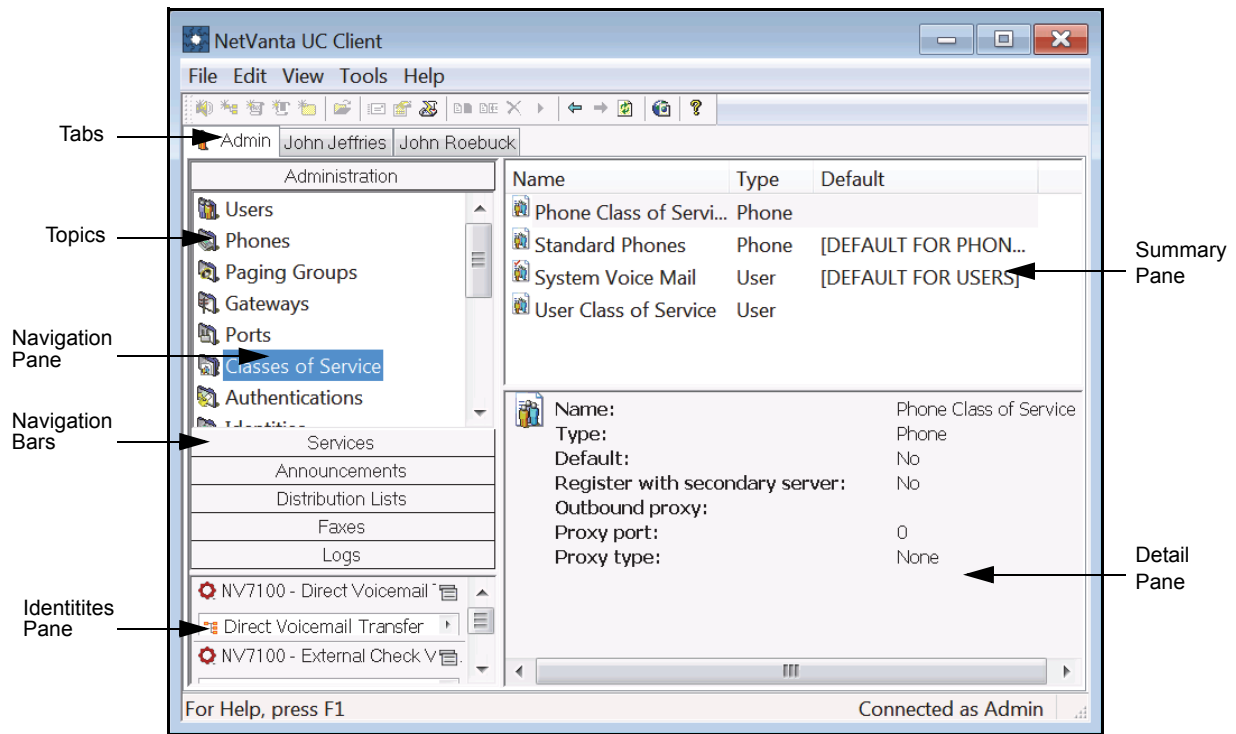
NetVanta UC Client

File Edit View Tools Help

Tabs

Admin | John Jeffries | John Roebuck

Administration

Topics

Users
Phones
Paging Groups
Gateways
Ports
Classes of Service
Authentications

Navigation Pane

Navigation Bars

Services
Announcements
Distribution Lists
Faxes
Logs

Identitites Pane

NV7100 - Direct Voicemail T
Direct Voicemail Transfer
NV7100 - External Check V

| Name | Type | Default |
|---|---|---|
| Phone Class of Servi... | Phone | |
| Standard Phones | Phone | [DEFAULT FOR PHON... |
| System Voice Mail | User | [DEFAULT FOR USERS] |
| User Class of Service | User | |

Summary Pane

Name: Phone Class of Service
Type: Phone
Default: No
Register with secondary server: No
Outbound proxy:
Proxy port: 0
Proxy type: None

Detail Pane

For Help, press F1
Connected as Admin